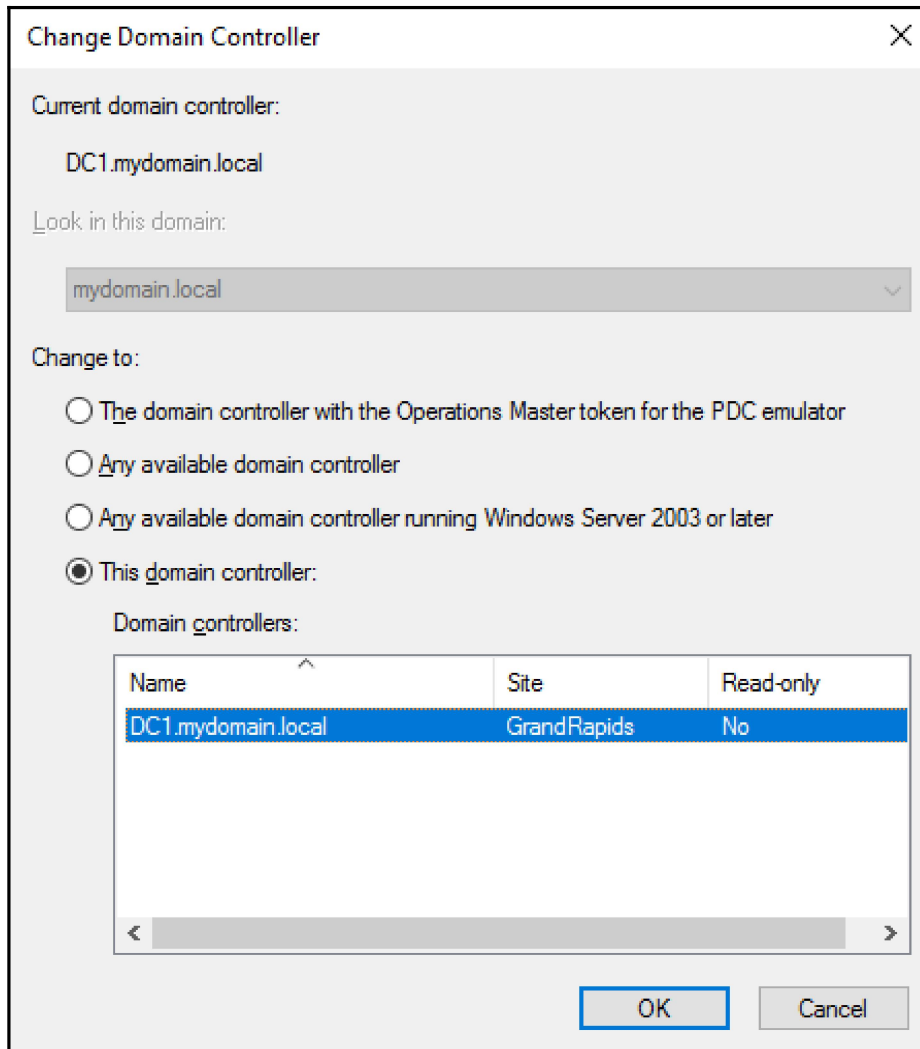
Change Domain Controller

Current domain controller:

DC1.mydomain.local

Look in this domain:

mydomain.local

Change to:

The domain controller with the Operations Master token for the PDC emulator

Any available domain controller

Any available domain controller running Windows Server 2003 or later

This domain controller:

Domain controllers:

| Name | Site | Read-only |
|---|---|---|
| DC1.mydomain.local | GrandRapids | No |

OK Cancel